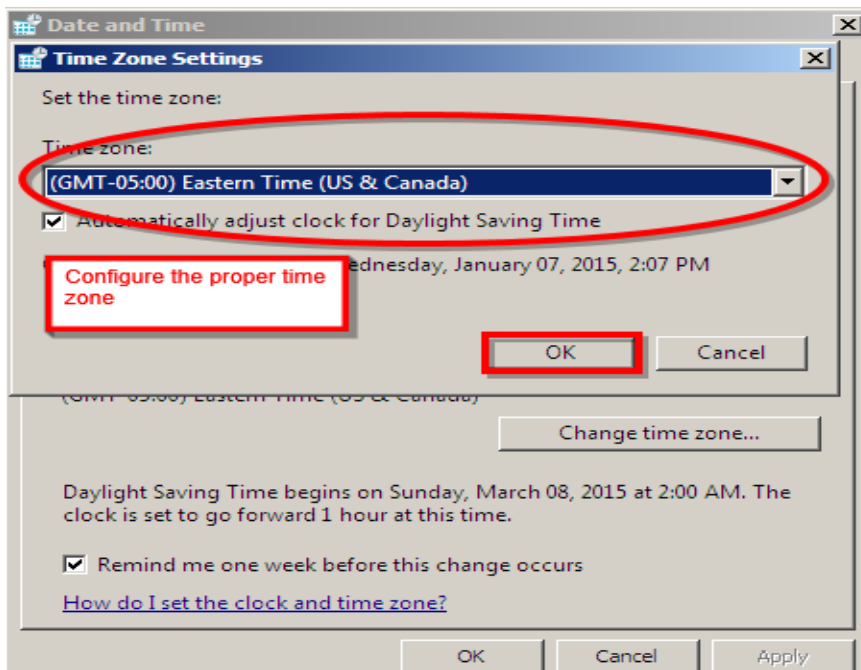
Date and Time

Time Zone Settings

Set the time zone:

Time zone:

(GMT-05:00) Eastern Time (US & Canada)

Automatically adjust clock for Daylight Saving Time

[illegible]ednesday, January 07, 2015, 2:07 PM

Configure the proper time zone

OK

Cancel

(GMT-05:00) Eastern Time (US & Canada)

Change time zone...

Daylight Saving Time begins on Sunday, March 08, 2015 at 2:00 AM. The clock is set to go forward 1 hour at this time.

Remind me one week before this change occurs

How do I set the clock and time zone?

OK

Cancel

Apply